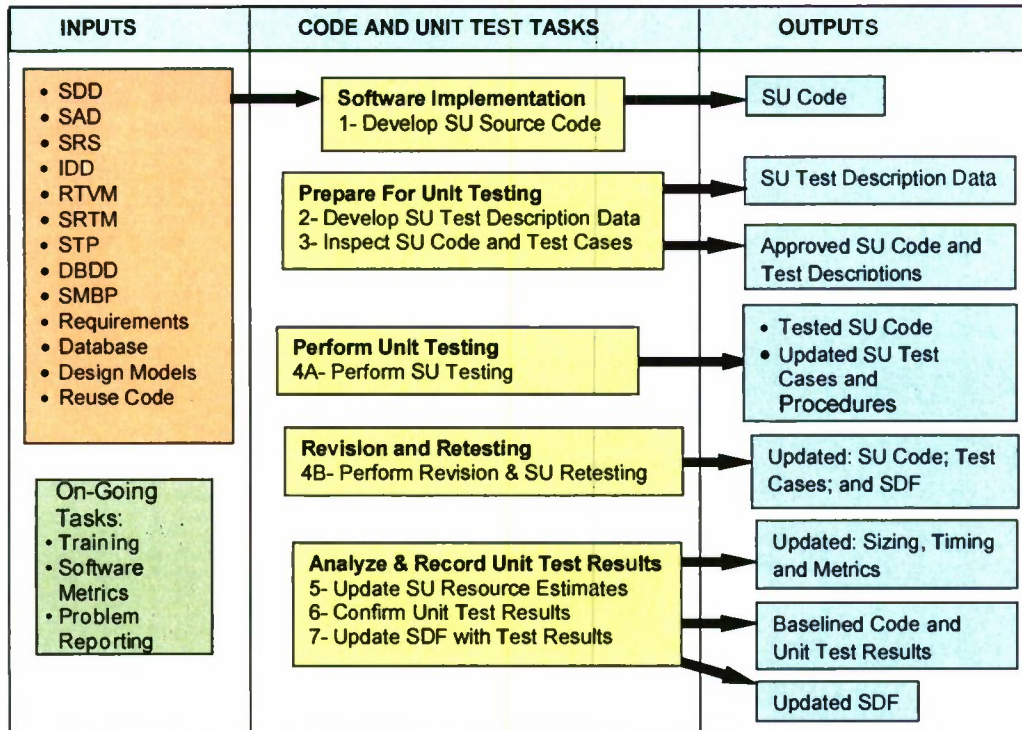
INPUTS

CODE AND UNIT TEST TASKS

OUTPUTS

• SDD
• SAD
• SRS
• IDD
• RTVM
• SRTM
• STP
• DBDD
• SMBP
• Requirements
• Database
• Design Models
• Reuse Code

On-Going Tasks:
• Training
• Software Metrics
• Problem Reporting

Software Implementation
1- Develop SU Source Code

Prepare For Unit Testing
2- Develop SU Test Description Data
3- Inspect SU Code and Test Cases

Perform Unit Testing
4A- Perform SU Testing

Revision and Retesting
4B- Perform Revision & SU Retesting

Analyze & Record Unit Test Results
5- Update SU Resource Estimates
6- Confirm Unit Test Results
7- Update SDF with Test Results

SU Code

SU Test Description Data

Approved SU Code and Test Descriptions

• Tested SU Code
• Updated SU Test Cases and Procedures

Updated: SU Code; Test Cases; and SDF

Updated: Sizing, Timing and Metrics

Baselined Code and Unit Test Results

Updated SDF